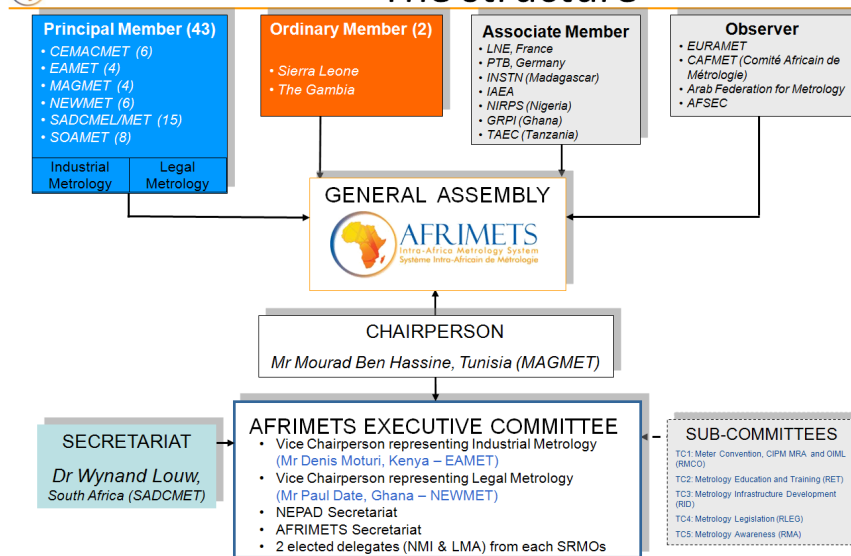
Principal Member (43)
• CEMACMET (6)
• EAMET (4)
• MAGMET (4)
• NEWMET (6)
• SADCMEL/MET (15)
• SOAMET (8)

Industrial Metrology | Legal Metrology

Ordinary Member (2)
• Sierra Leone
• The Gambia

Associate Member
• LNE, France
• PTB, Germany
• INSTN (Madagascar)
• IAEA
• NIRPS (Nigeria)
• GRPI (Ghana)
• TAEC (Tanzania)

Observer
• EURAMET
• CAFMET (Comité Africain de Métrologie)
• Arab Federation for Metrology
• AFSEC

GENERAL ASSEMBLY

AFRIMETS
Intra-Africa Metrology System
Système Intra-Africain de Métrologie

CHAIRPERSON
Mr Mourad Ben Hassine, Tunisia (MAGMET)

SECRETARIAT
Dr Wynand Louw, South Africa (SADCMET)

AFRIMETS EXECUTIVE COMMITTEE
• Vice Chairperson representing Industrial Metrology (Mr Denis Moturi, Kenya – EAMET)
• Vice Chairperson representing Legal Metrology (Mr Paul Date, Ghana – NEWMET)
• NEPAD Secretariat
• AFRIMETS Secretariat
• 2 elected delegates (NMI & LMA) from each SRMOs

SUB-COMMITTEES
TC1: Meter Convention, CIPM MRA and OIML (RMCO)
TC2: Metrology Education and Training (RET)
TC3: Metrology Infrastructure Development (RID)
TC4: Metrology Legislation (RLEG)
TC5: Metrology Awareness (RMA)